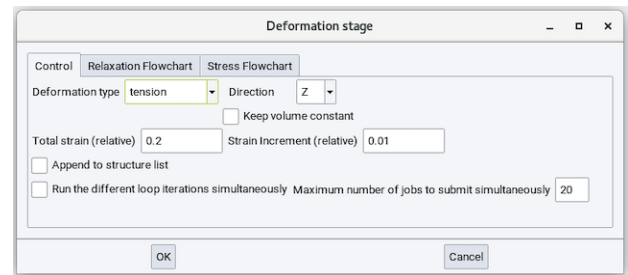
Deformation stage

Control | Relaxation Flowchart | Stress Flowchart

Deformation type tension Direction Z

Keep volume constant

Total strain (relative) 0.2 Strain Increment (relative) 0.01

Append to structure list

Run the different loop iterations simultaneously Maximum number of jobs to submit simultaneously 20

OK Cancel